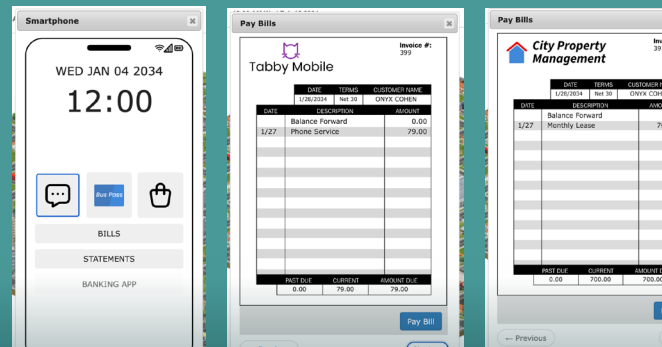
Smartphone

WED JAN 04 2034

12:00

Bus Pass

BILLS

STATEMENTS

BANKING APP

Pay Bills

Tabby Mobile

Invoice #: 399

| DATE | TERMS | CUSTOMER NAME |
|---|---|---|
| 1/28/2034 | Net 30 | ONYX COHEN |

| DATE | DESCRIPTION | AMOUNT |
|---|---|---|
| | Balance Forward | 0.00 |
| 1/27 | Phone Service | 79.00 |

| PAST DUE | CURRENT | AMOUNT DUE |
|---|---|---|
| 0.00 | 79.00 | 79.00 |

Pay Bill

Pay Bills

City Property Management

Invoi 39

| DATE | TERMS | CUSTOMER N |
|---|---|---|
| 1/28/2034 | Net 30 | ONYX CO |

| DATE | DESCRIPTION | AMOU |
|---|---|---|
| | Balance Forward | |
| 1/27 | Monthly Lease | 70 |

| PAST DUE | CURRENT | AMOUNT |
|---|---|---|
| 0.00 | 700.00 | 700.00 |

← Previous